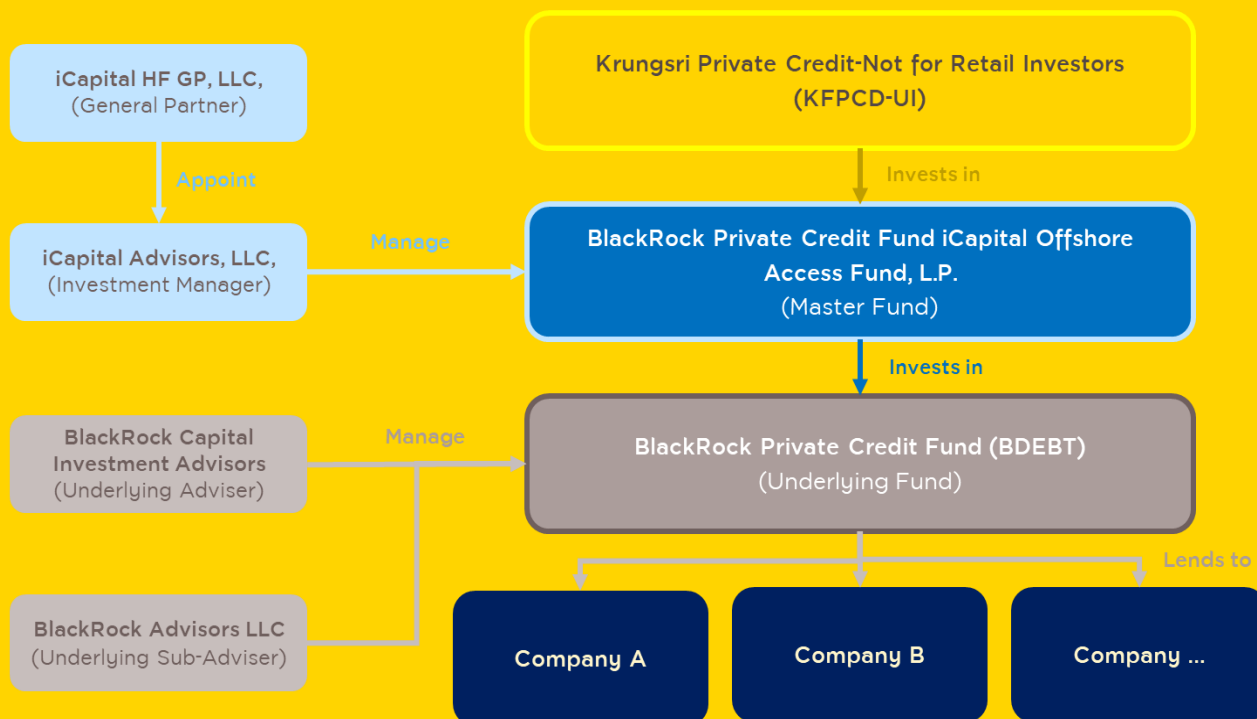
iCapital HF GP, LLC,
(General Partner)

Appoint

iCapital Advisors, LLC,
(Investment Manager)

Manage

Krungsri Private Credit-Not for Retail Investors
(KFPCD-UI)

Invests in

BlackRock Private Credit Fund iCapital Offshore Access Fund, L.P.
(Master Fund)

Invests in

BlackRock Capital Investment Advisors
(Underlying Adviser)

Manage

BlackRock Private Credit Fund (BDEBT)
(Underlying Fund)

BlackRock Advisors LLC
(Underlying Sub-Adviser)

Lends to

Company A

Company B

Company ...